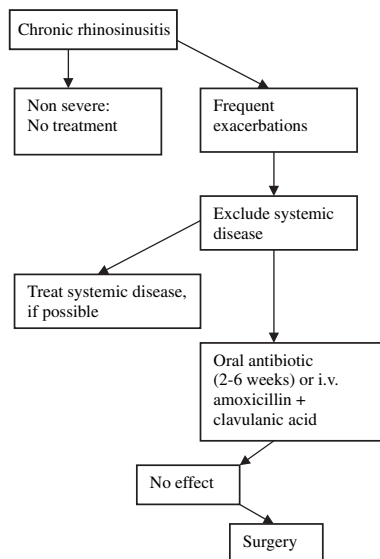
Chronic rhinosinusitis

Non severe:
No treatment

Frequent exacerbations

Exclude systemic disease

Treat systemic disease, if possible

Oral antibiotic (2-6 weeks) or i.v. amoxicillin + clavulanic acid

No effect

Surgery